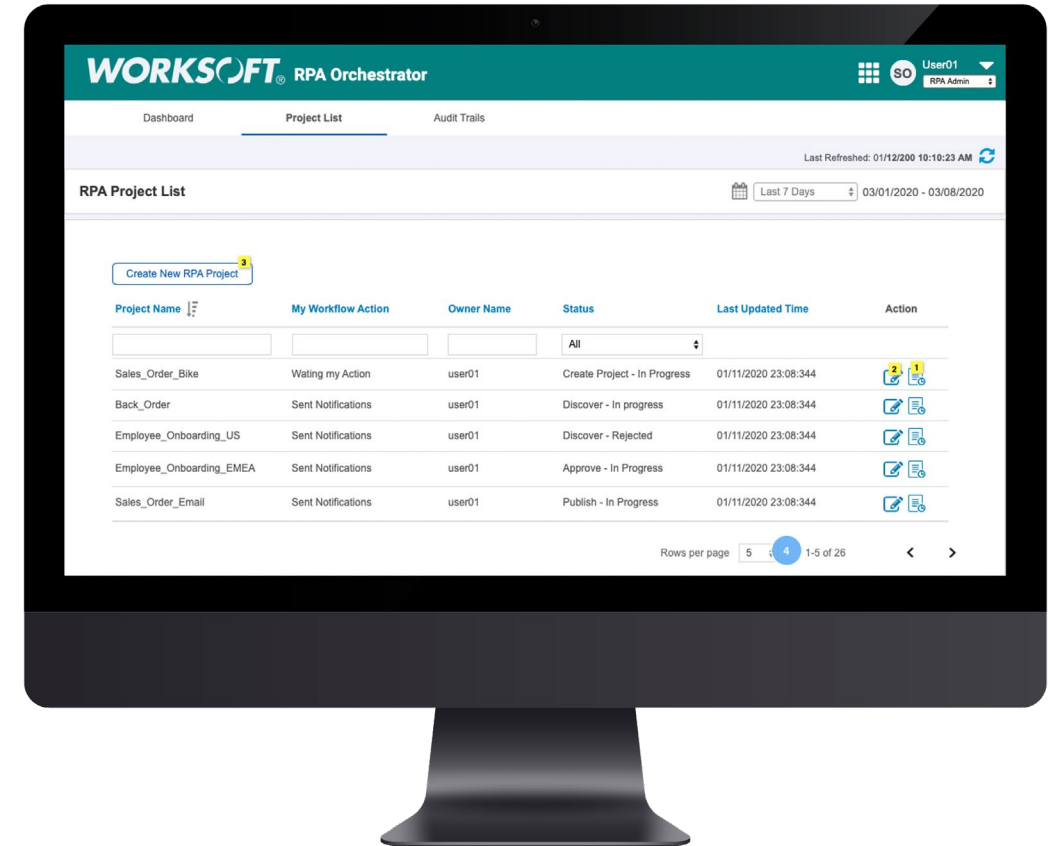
WORKSOFT® RPA Orchestrator

SO User01
RPA Admin

Dashboard
Project List
Audit Trails

Last Refreshed: 01/12/200 10:10:23 AM

RPA Project List

Last 7 Days
03/01/2020 - 03/08/2020

Create New RPA Project
3

| Project Name | My Workflow Action | Owner Name | Status | Last Updated Time | Action |
|---|---|---|---|---|---|
| | | | All | | |
| Sales_Order_Bike | Wating my Action | user01 | Create Project - In Progress | 01/11/2020 23:08:344 | 2 1 |
| Back_Order | Sent Notifications | user01 | Discover - In progress | 01/11/2020 23:08:344 | |
| Employee_Onboarding_US | Sent Notifications | user01 | Discover - Rejected | 01/11/2020 23:08:344 | |
| Employee_Onboarding_EMEA | Sent Notifications | user01 | Approve - In Progress | 01/11/2020 23:08:344 | |
| Sales_Order_Email | Sent Notifications | user01 | Publish - In Progress | 01/11/2020 23:08:344 | |

Rows per page 5 4 1-5 of 26